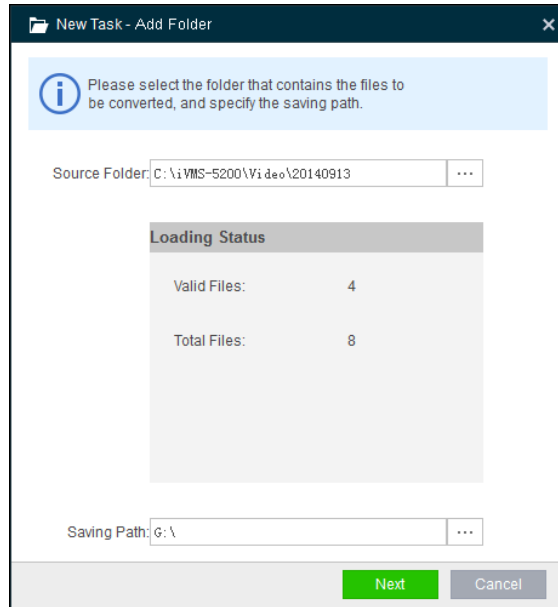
New Task - Add Folder

×

Please select the folder that contains the files to be converted, and specify the saving path.

Source Folder: C:\iVMS-5200\Video\20140913

...

Loading Status

| Valid Files: | 4 |
|---|---|
| Total Files: | 8 |

Saving Path: G:\

...

Next

Cancel